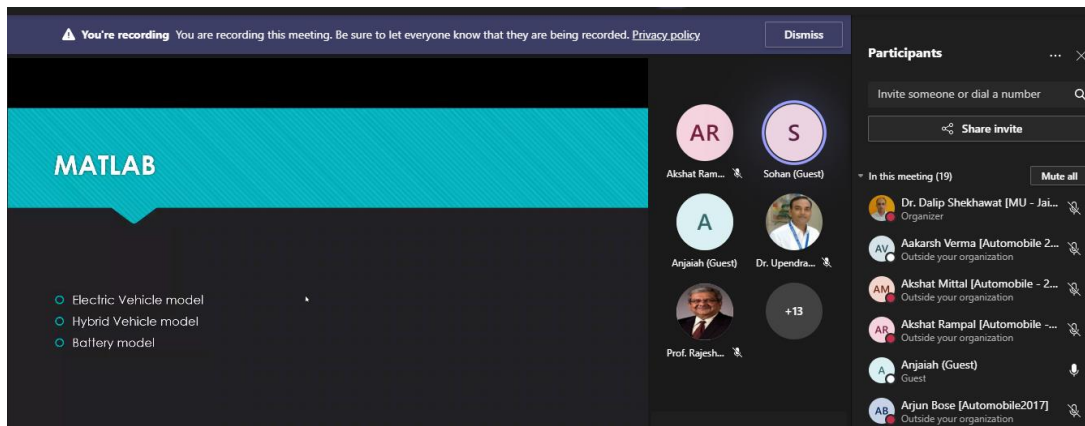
You're recording You are recording this meeting. Be sure to let everyone know that they are being recorded. Privacy policy

Dismiss

MATLAB

Electric Vehicle model
Hybrid Vehicle model
Battery model

AR
Akshat Ram...

S
Sohan (Guest)

A
Anjaiah (Guest)

Dr. Upendra...

Prof. Rajesh...

+13

Participants

Invite someone or dial a number

Share invite

In this meeting (19)

Mute all

Dr. Dalip Shekhawat [MU - Jai...
Organizer

AV
Aakarsh Verma [Automobile 2...
Outside your organization

AM
Akshat Mittal [Automobile - 2...
Outside your organization

AR
Akshat Rampal [Automobile -...
Outside your organization

A
Anjaiah (Guest)
Guest

AB
Arjun Bose [Automobile2017]
Outside your organization